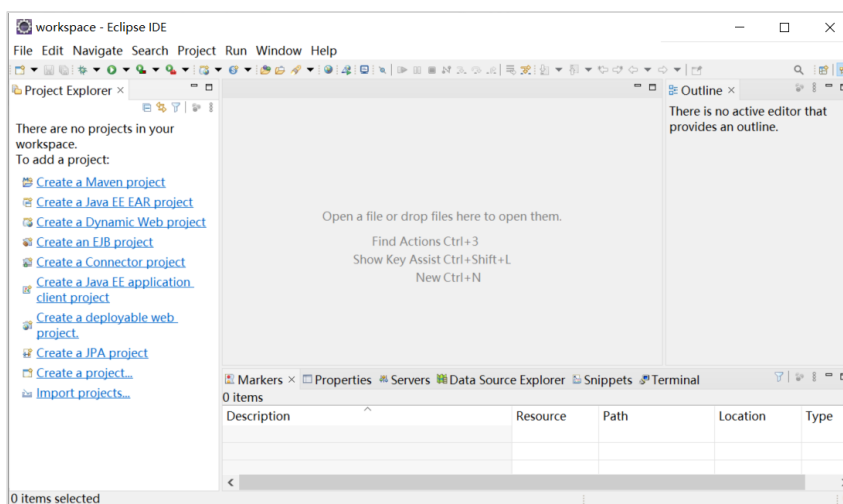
workspace - Eclipse IDE

File Edit Navigate Search Project Run Window Help

Project Explorer ×

There are no projects in your workspace.
To add a project:

Create a Maven project
Create a Java EE EAR project
Create a Dynamic Web project
Create an EJB project
Create a Connector project
Create a Java EE application client project
Create a deployable web project.
Create a JPA project
Create a project...
Import projects...

Open a file or drop files here to open them.

Find Actions Ctrl+3
Show Key Assist Ctrl+Shift+L
New Ctrl+N

Outline ×

There is no active editor that provides an outline.

Markers × Properties Servers Data Source Explorer Snippets Terminal

0 items

| Description | Resource | Path | Location | Type |
|---|---|---|---|---|

0 items selected